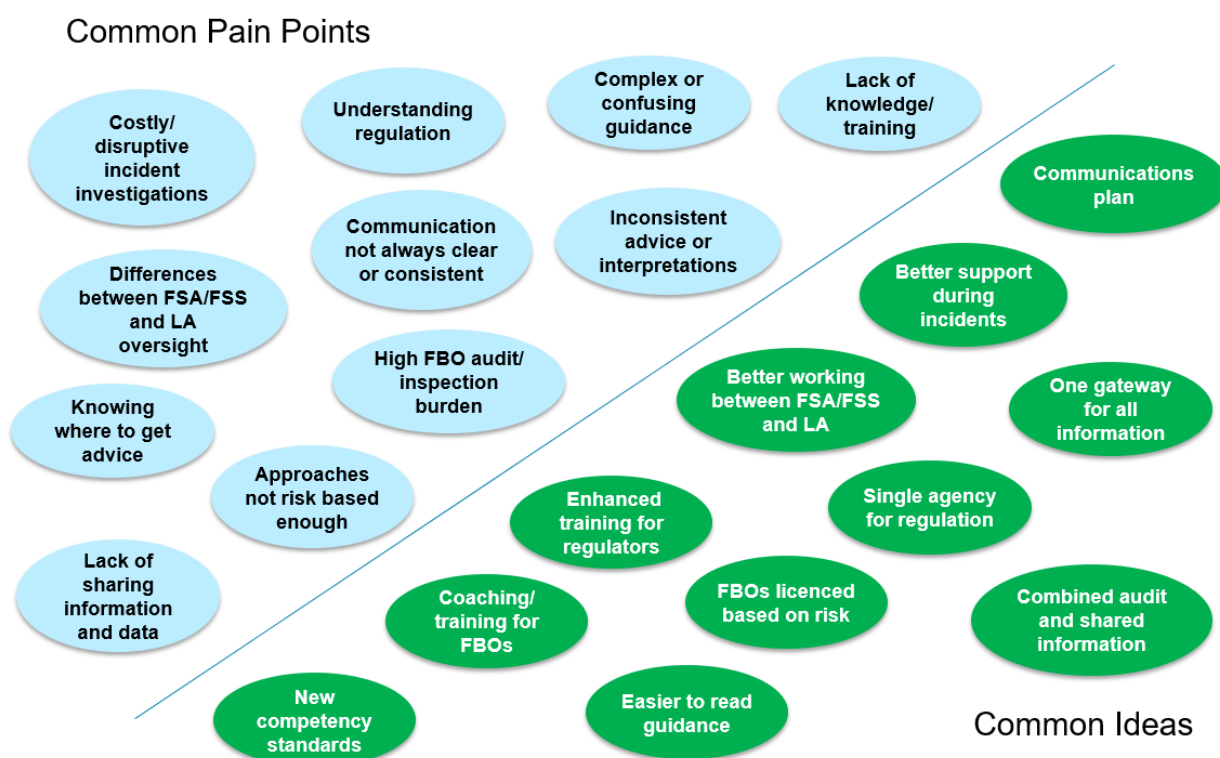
Common Pain Points

Costly/ disruptive incident investigations

Understanding regulation

Complex or confusing guidance

Lack of knowledge/ training

Communication not always clear or consistent

Inconsistent advice or interpretations

Differences between FSA/FSS and LA oversight

High FBO audit/ inspection burden

Knowing where to get advice

Approaches not risk based enough

Lack of sharing information and data

Communications plan

Better support during incidents

Better working between FSA/FSS and LA

One gateway for all information

Enhanced training for regulators

Single agency for regulation

Coaching/ training for FBOs

FBOs licenced based on risk

Combined audit and shared information

New competency standards

Easier to read guidance

Common Ideas